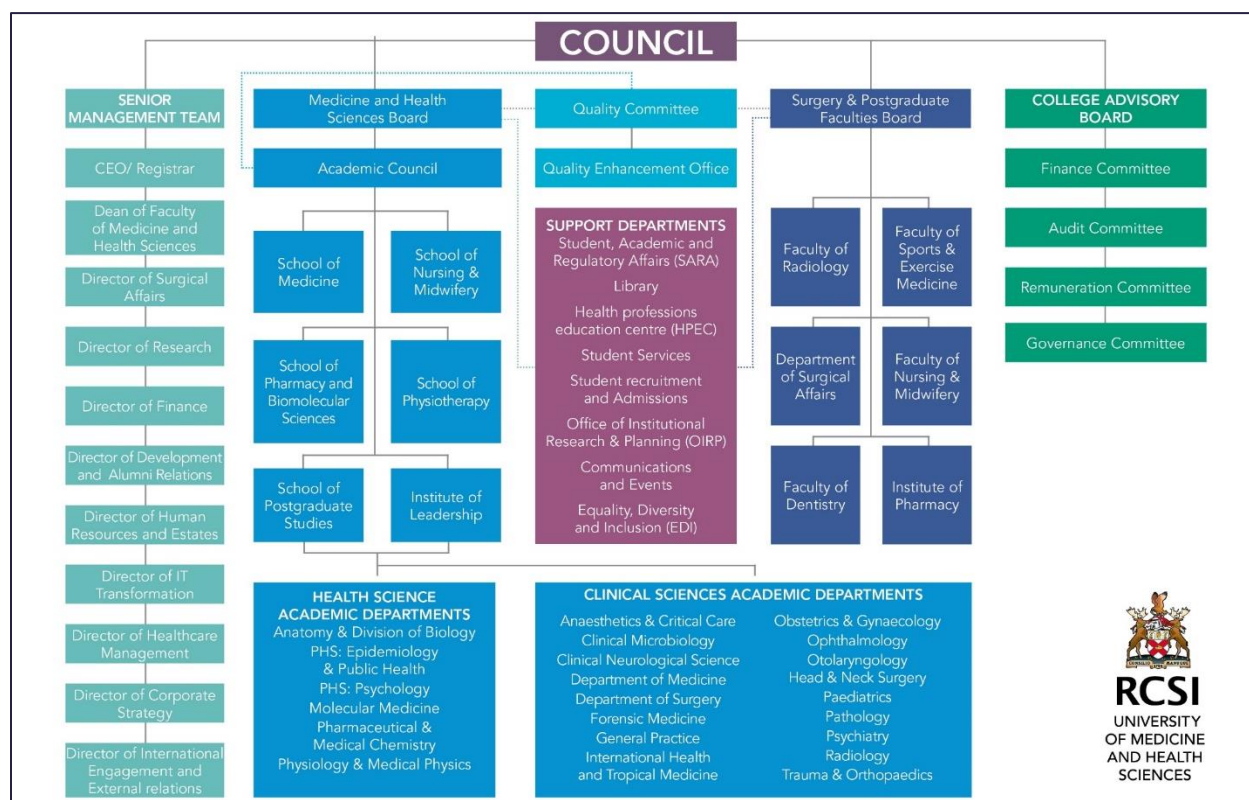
COUNCIL

SENIOR MANAGEMENT TEAM

CEO/ Registrar

Dean of Faculty of Medicine and Health Sciences

Director of Surgical Affairs

Director of Research

Director of Finance

Director of Development and Alumni Relations

Director of Human Resources and Estates

Director of IT Transformation

Director of Healthcare Management

Director of Corporate Strategy

Director of International Engagement and External relations

Medicine and Health Sciences Board

Academic Council

School of Medicine

School of Nursing & Midwifery

School of Pharmacy and Biomolecular Sciences

School of Physiotherapy

School of Postgraduate Studies

Institute of Leadership

Quality Committee

Quality Enhancement Office

SUPPORT DEPARTMENTS
Student, Academic and Regulatory Affairs (SARA)
Library
Health professions education centre (HPEC)
Student Services
Student recruitment and Admissions
Office of Institutional Research & Planning (OIRP)
Communications and Events
Equality, Diversity and Inclusion (EDI)

Surgery & Postgraduate Faculties Board

Faculty of Radiology

Faculty of Sports & Exercise Medicine

Department of Surgical Affairs

Faculty of Nursing & Midwifery

Faculty of Dentistry

Institute of Pharmacy

COLLEGE ADVISORY BOARD

Finance Committee

Audit Committee

Remuneration Committee

Governance Committee

HEALTH SCIENCE ACADEMIC DEPARTMENTS
Anatomy & Division of Biology
PHS: Epidemiology & Public Health
PHS: Psychology
Molecular Medicine
Pharmaceutical & Medical Chemistry
Physiology & Medical Physics

CLINICAL SCIENCES ACADEMIC DEPARTMENTS
Anaesthetics & Critical Care
Clinical Microbiology
Clinical Neurological Science
Department of Medicine
Department of Surgery
Forensic Medicine
General Practice
International Health and Tropical Medicine

Obstetrics & Gynaecology
Ophthalmology
Otolaryngology
Head & Neck Surgery
Paediatrics
Pathology
Psychiatry
Radiology
Trauma & Orthopaedics

CONSILIO MANUQUE

RCSI
UNIVERSITY OF MEDICINE AND HEALTH SCIENCES